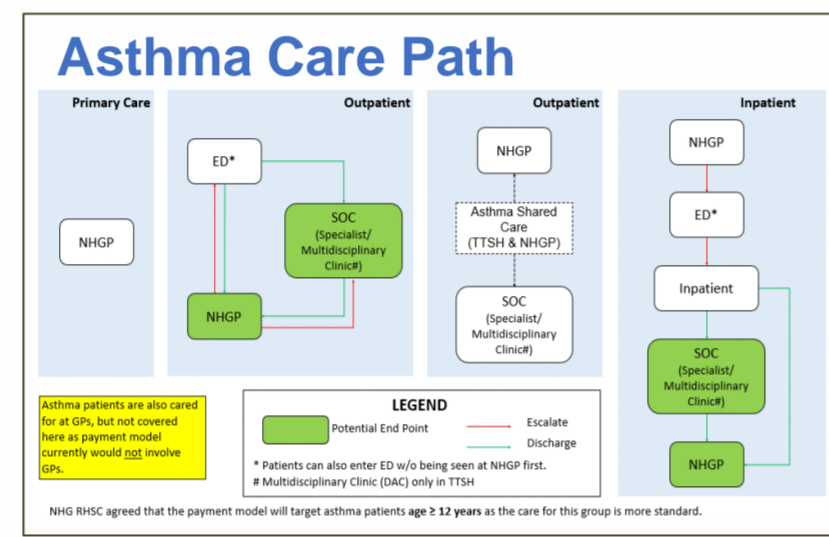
Asthma Care Path

Primary Care

NHGP

Outpatient

ED*

SOC (Specialist/ Multidisciplinary Clinic#)

NHGP

Outpatient

NHGP

Asthma Shared Care (TTSH & NHGP)

SOC (Specialist/ Multidisciplinary Clinic#)

Inpatient

NHGP

ED*

Inpatient

SOC (Specialist/ Multidisciplinary Clinic#)

NHGP

Asthma patients are also cared for at GPs, but not covered here as payment model currently would not involve GPs.

LEGEND

Potential End Point

Escalate

Discharge

* Patients can also enter ED w/o being seen at NHGP first.

# Multidisciplinary Clinic (DAC) only in TTSH

NHG RHSC agreed that the payment model will target asthma patients age ≥ 12 years as the care for this group is more standard.